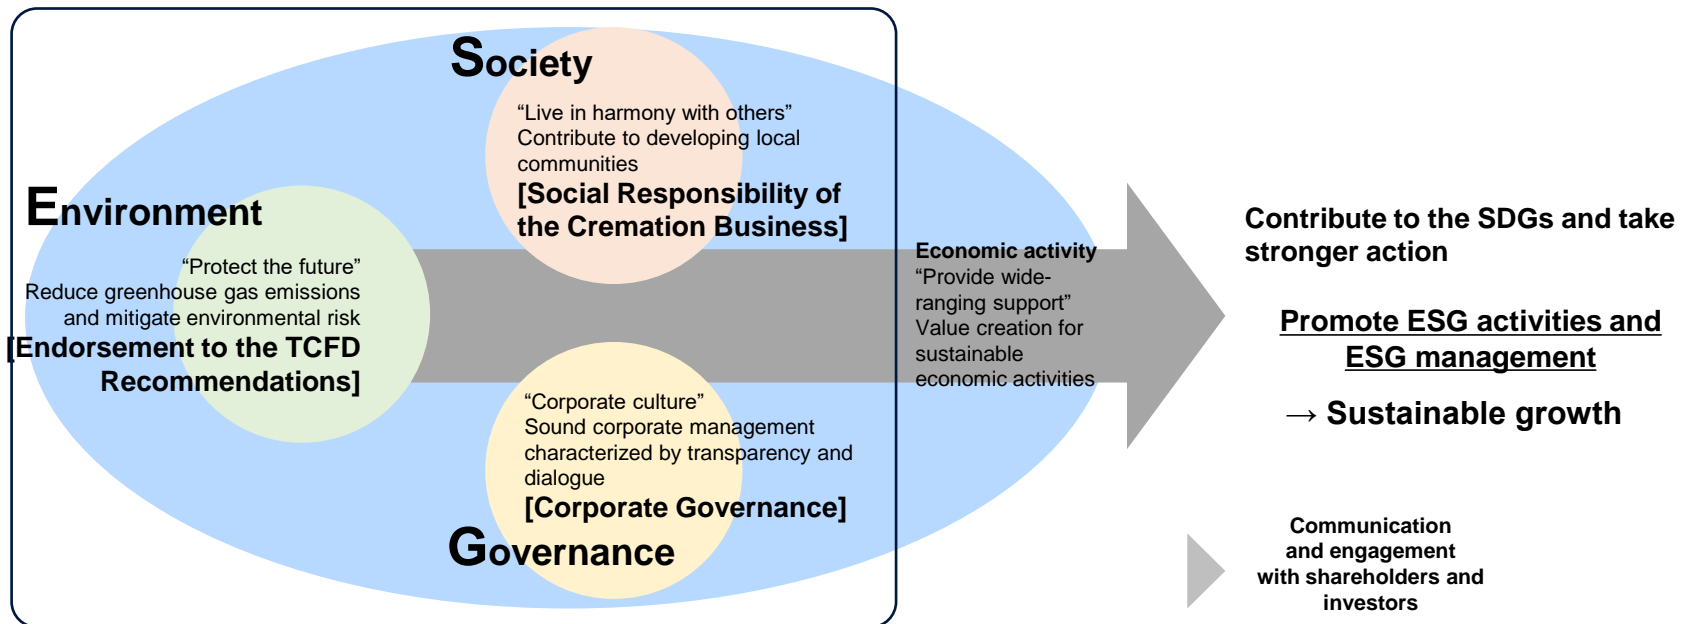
Society

“Live in harmony with others”
Contribute to developing local communities
[Social Responsibility of the Cremation Business]

Environment

“Protect the future”
Reduce greenhouse gas emissions and mitigate environmental risk
[Endorsement to the TCFD Recommendations]

Economic activity
“Provide wide-ranging support”
Value creation for sustainable economic activities

“Corporate culture”
Sound corporate management characterized by transparency and dialogue
[Corporate Governance]

Governance

Contribute to the SDGs and take stronger action

Promote ESG activities and ESG management

→ Sustainable growth

Communication and engagement with shareholders and investors